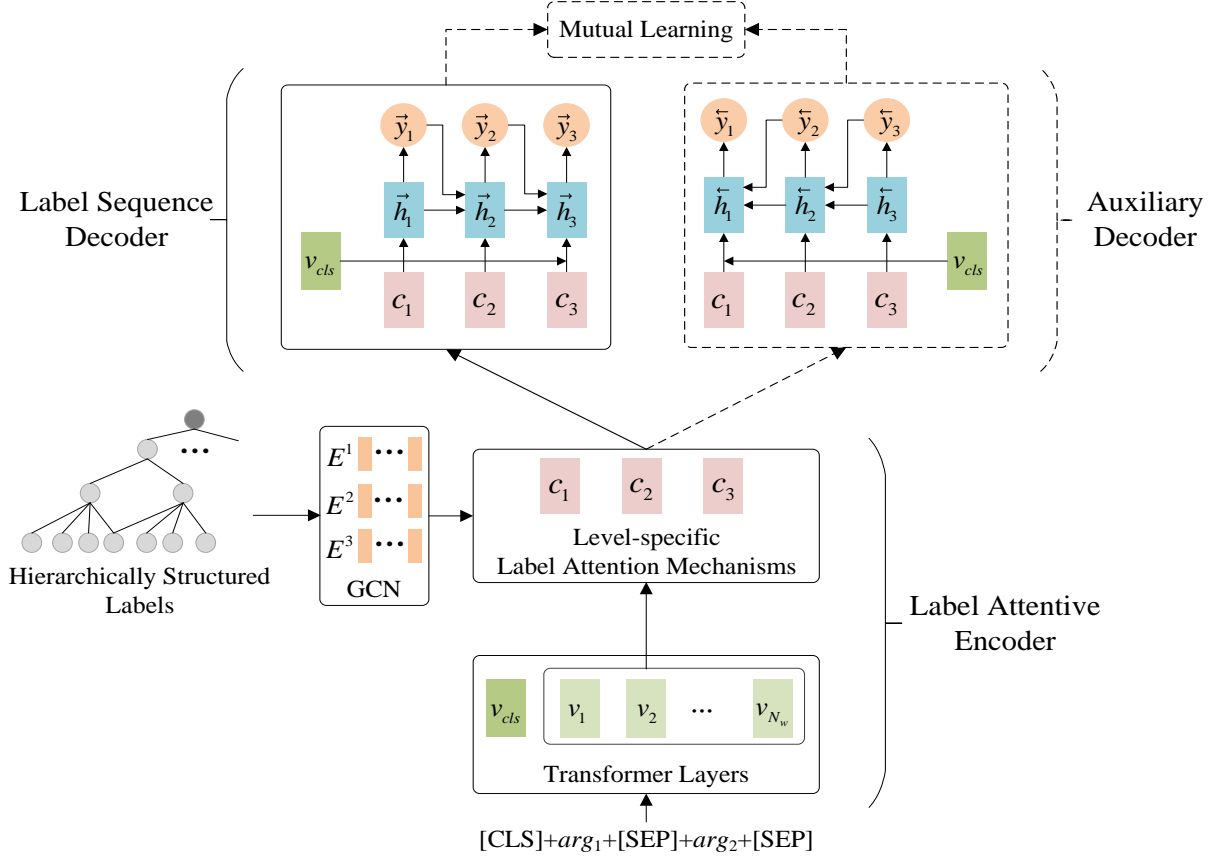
Mutual Learning

Label Sequence Decoder

$\vec{y}_1$ $\vec{y}_2$ $\vec{y}_3$

$\vec{h}_1$ $\vec{h}_2$ $\vec{h}_3$

$v_{cls}$

$c_1$ $c_2$ $c_3$

$\overleftarrow{y}_1$ $\overleftarrow{y}_2$ $\overleftarrow{y}_3$

$\overleftarrow{h}_1$ $\overleftarrow{h}_2$ $\overleftarrow{h}_3$

$v_{cls}$

$c_1$ $c_2$ $c_3$

Auxiliary Decoder

Hierarchically Structured Labels

$E^1$ $E^2$ $E^3$

GCN

$c_1$ $c_2$ $c_3$

Level-specific Label Attention Mechanisms

Label Attentive Encoder

$v_{cls}$ $v_1$ $v_2$ ... $v_{N_w}$

Transformer Layers

[CLS]+$arg_1$+[SEP]+$arg_2$+[SEP]